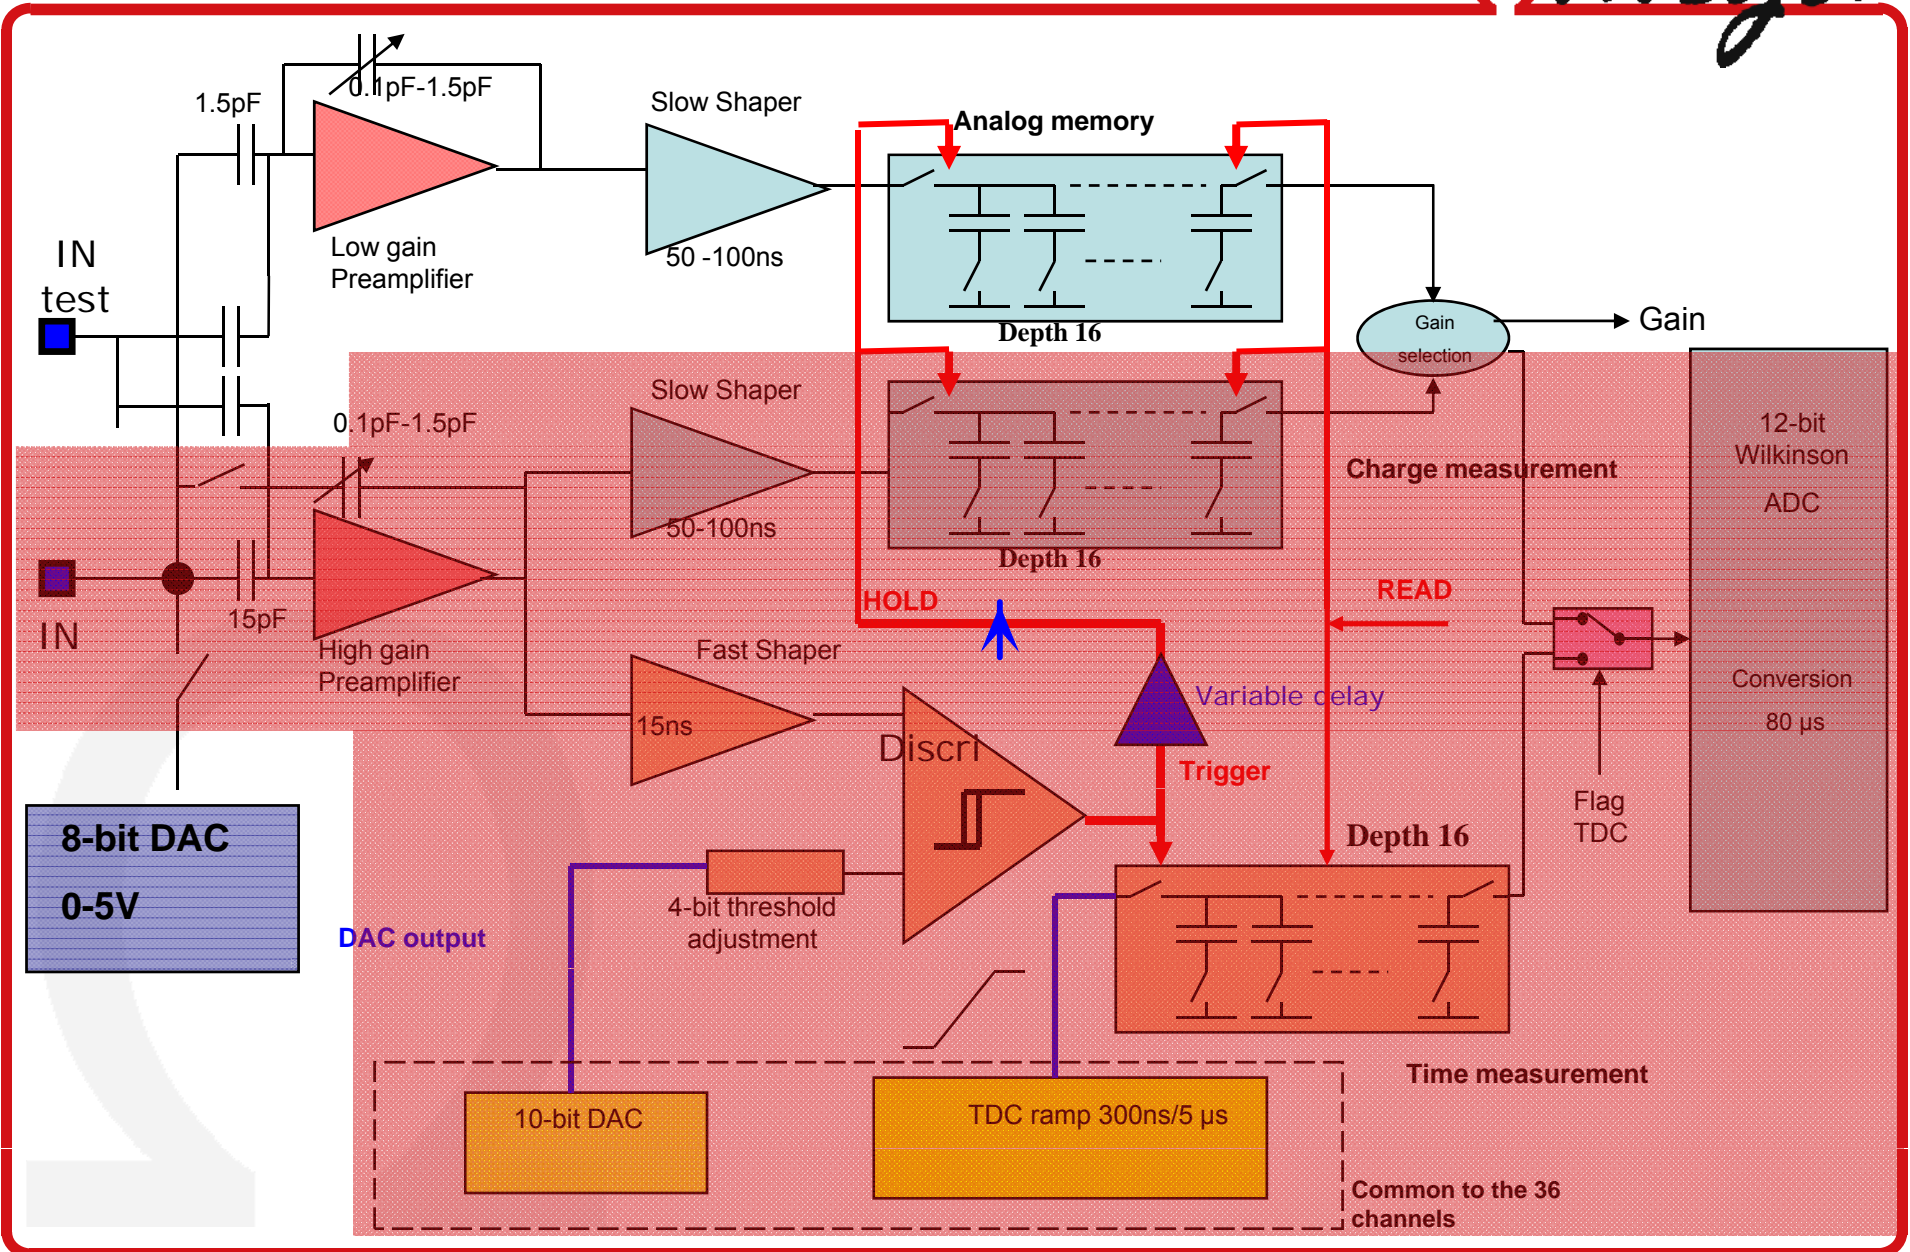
1.5pF

0.1pF-1.5pF

Slow Shaper

Analog memory

IN test

Low gain Preamplifier

50 -100ns

Depth 16

Gain selection

Gain

Slow Shaper

0.1pF-1.5pF

Charge measurement

12-bit Wilkinson ADC

50-100ns

Depth 16

IN

15pF

HOLD

READ

High gain Preamplifier

Fast Shaper

Variable delay

Conversion 80 µs

15ns

Discri

Trigger

Flag TDC

8-bit DAC

0-5V

Depth 16

DAC output

4-bit threshold adjustment

Time measurement

10-bit DAC

TDC ramp 300ns/5 µs

Common to the 36 channels